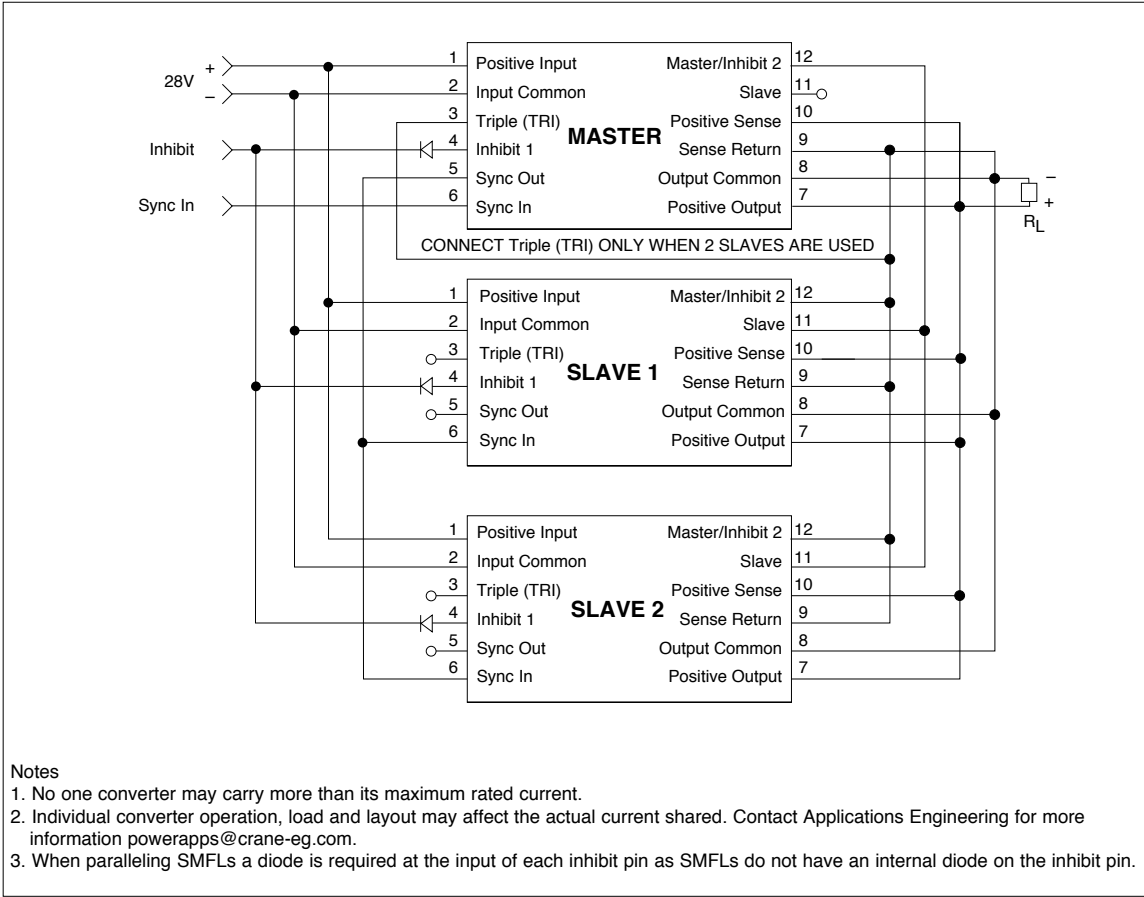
28V
+
–
Inhibit
Sync In

1 Positive Input
2 Input Common
3 Triple (TRI)
4 Inhibit 1
5 Sync Out
6 Sync In
MASTER
Master/Inhibit 2 12
Slave 11
Positive Sense 10
Sense Return 9
Output Common 8
Positive Output 7

–
+
$R_L$

CONNECT Triple (TRI) ONLY WHEN 2 SLAVES ARE USED

1 Positive Input
2 Input Common
3 Triple (TRI)
4 Inhibit 1
5 Sync Out
6 Sync In
SLAVE 1
Master/Inhibit 2 12
Slave 11
Positive Sense 10
Sense Return 9
Output Common 8
Positive Output 7

1 Positive Input
2 Input Common
3 Triple (TRI)
4 Inhibit 1
5 Sync Out
6 Sync In
SLAVE 2
Master/Inhibit 2 12
Slave 11
Positive Sense 10
Sense Return 9
Output Common 8
Positive Output 7

Notes
1. No one converter may carry more than its maximum rated current.
2. Individual converter operation, load and layout may affect the actual current shared. Contact Applications Engineering for more information powerapps@crane-eg.com.
3. When paralleling SMFLs a diode is required at the input of each inhibit pin as SMFLs do not have an internal diode on the inhibit pin.